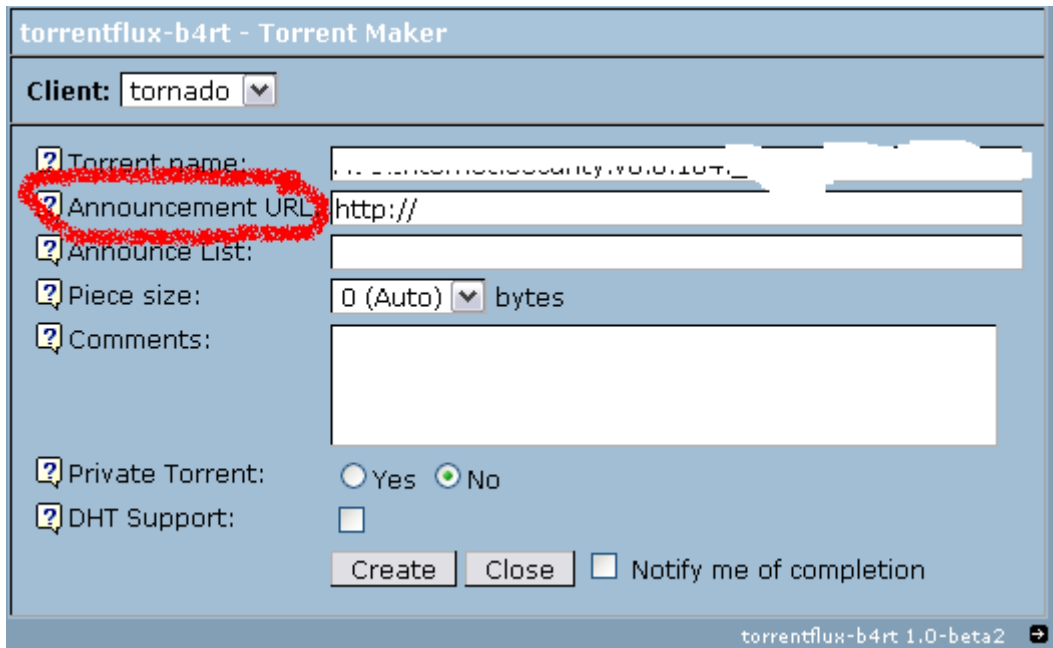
torrentflux-b4rt - Torrent Maker

Client: tornado

? Torrent name: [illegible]

? Announcement URL: http://

? Announce List:

? Piece size: 0 (Auto) bytes

? Comments:

? Private Torrent: Yes No

? DHT Support:

Create Close Notify me of completion

torrentflux-b4rt 1.0-beta2